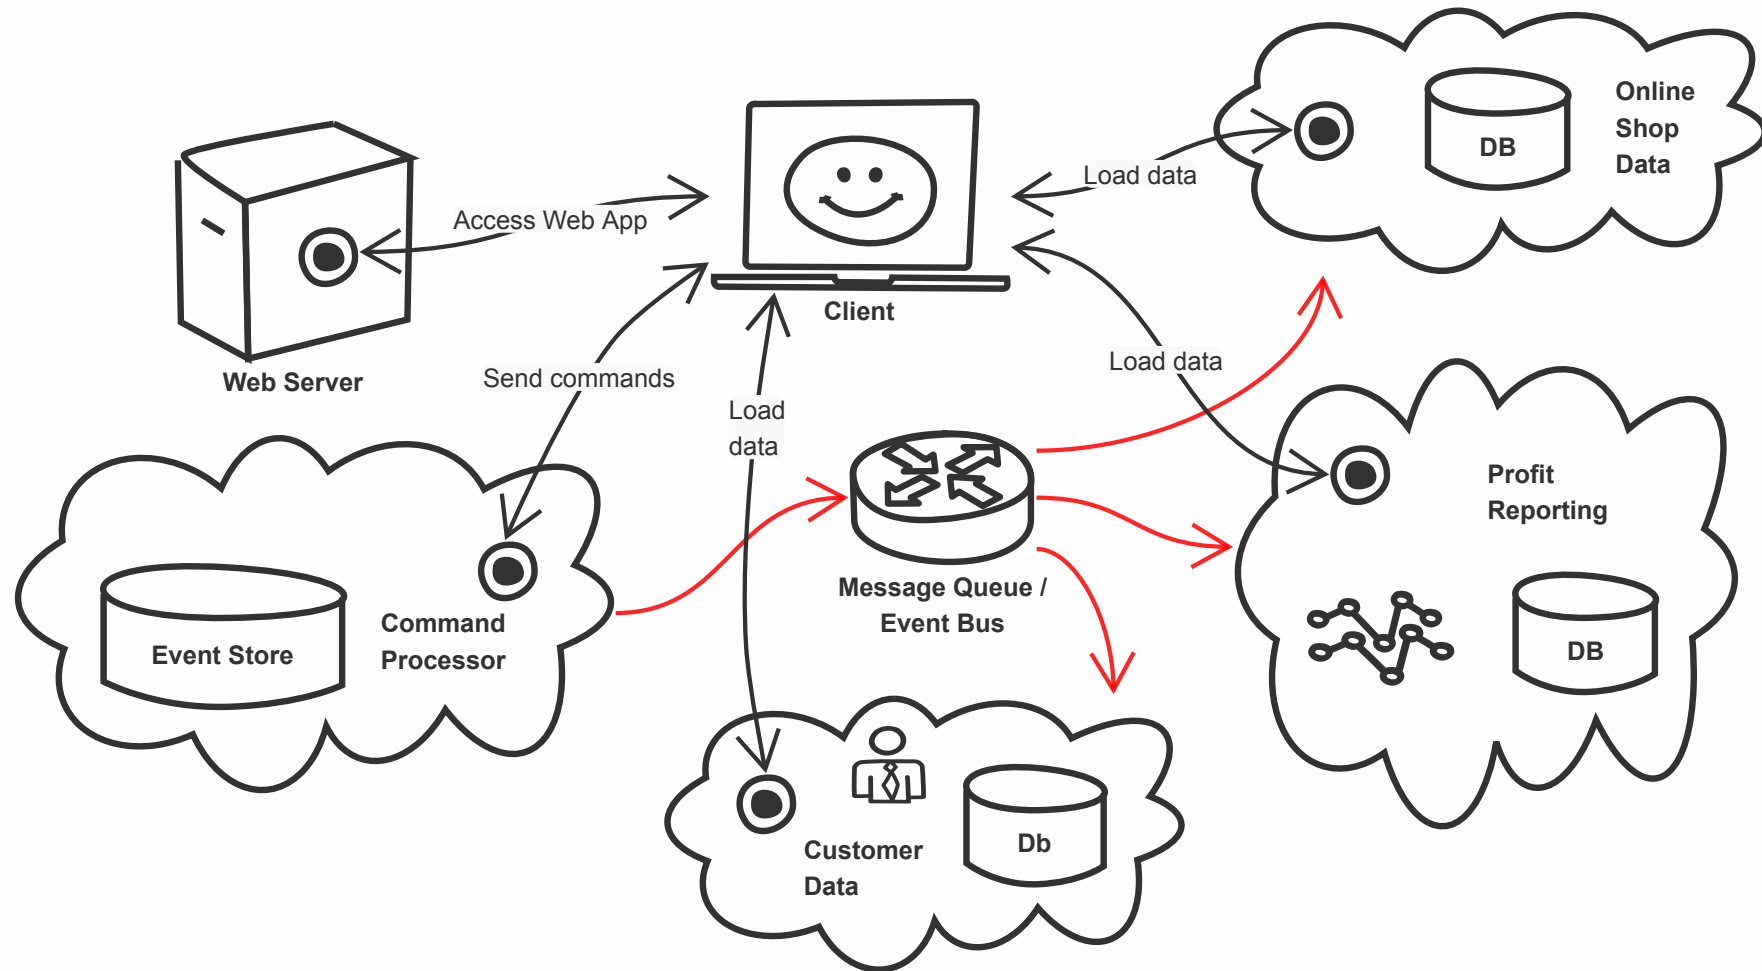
Access Web App

Web Server

Client

Load data

DB

Online Shop Data

Send commands

Load data

Load data

Event Store

Command Processor

Message Queue / Event Bus

Profit Reporting

DB

Customer Data

Db